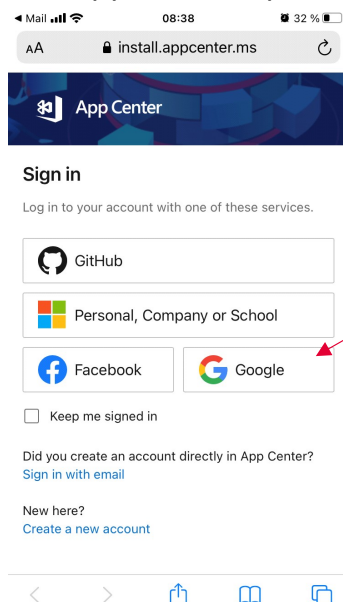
◀ Mail 08:38 32 %

AA install.appcenter.ms

App Center

Sign in

Log in to your account with one of these services.

GitHub

Personal, Company or School

Facebook

Google

Keep me signed in

Did you create an account directly in App Center?
Sign in with email

New here?
Create a new account